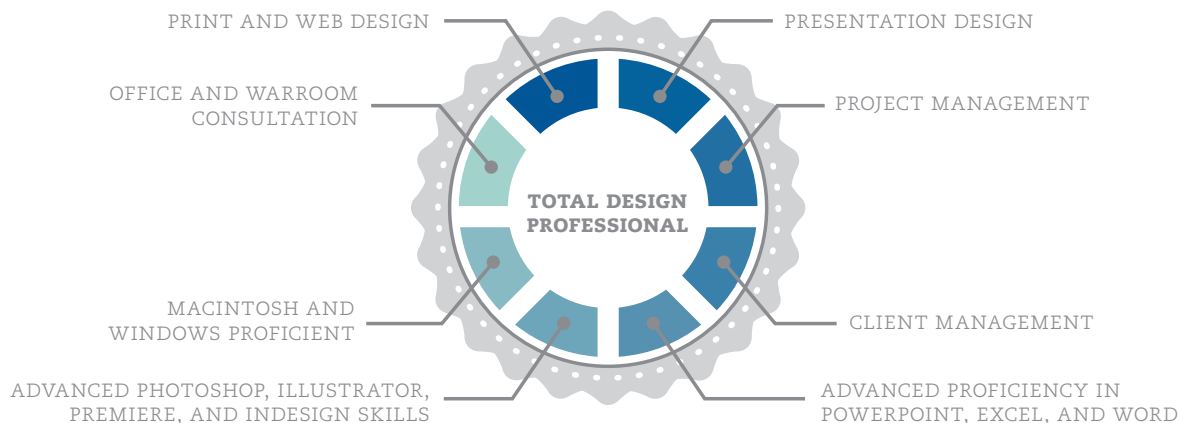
PRINT AND WEB DESIGN

PRESENTATION DESIGN

OFFICE AND WARROOM CONSULTATION

PROJECT MANAGEMENT

TOTAL DESIGN PROFESSIONAL

MACINTOSH AND WINDOWS PROFICIENT

CLIENT MANAGEMENT

ADVANCED PHOTOSHOP, ILLUSTRATOR, PREMIERE, AND INDESIGN SKILLS

ADVANCED PROFICIENCY IN POWERPOINT, EXCEL, AND WORD